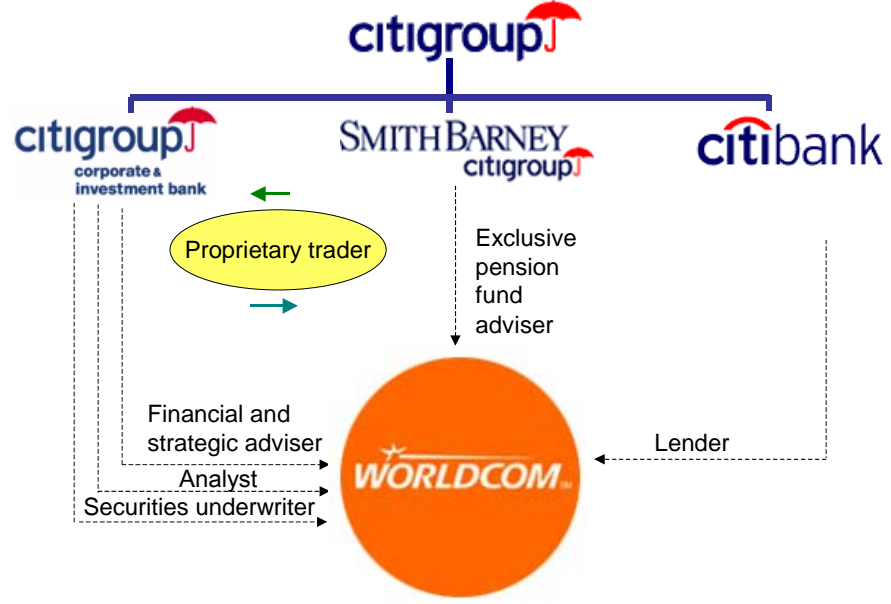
citigroup

citigroup
corporate & investment bank

SMITH BARNEY
citigroup

citibank

Proprietary trader

Exclusive pension fund adviser

Financial and strategic adviser

Analyst

Securities underwriter

WORLDCOM

Lender